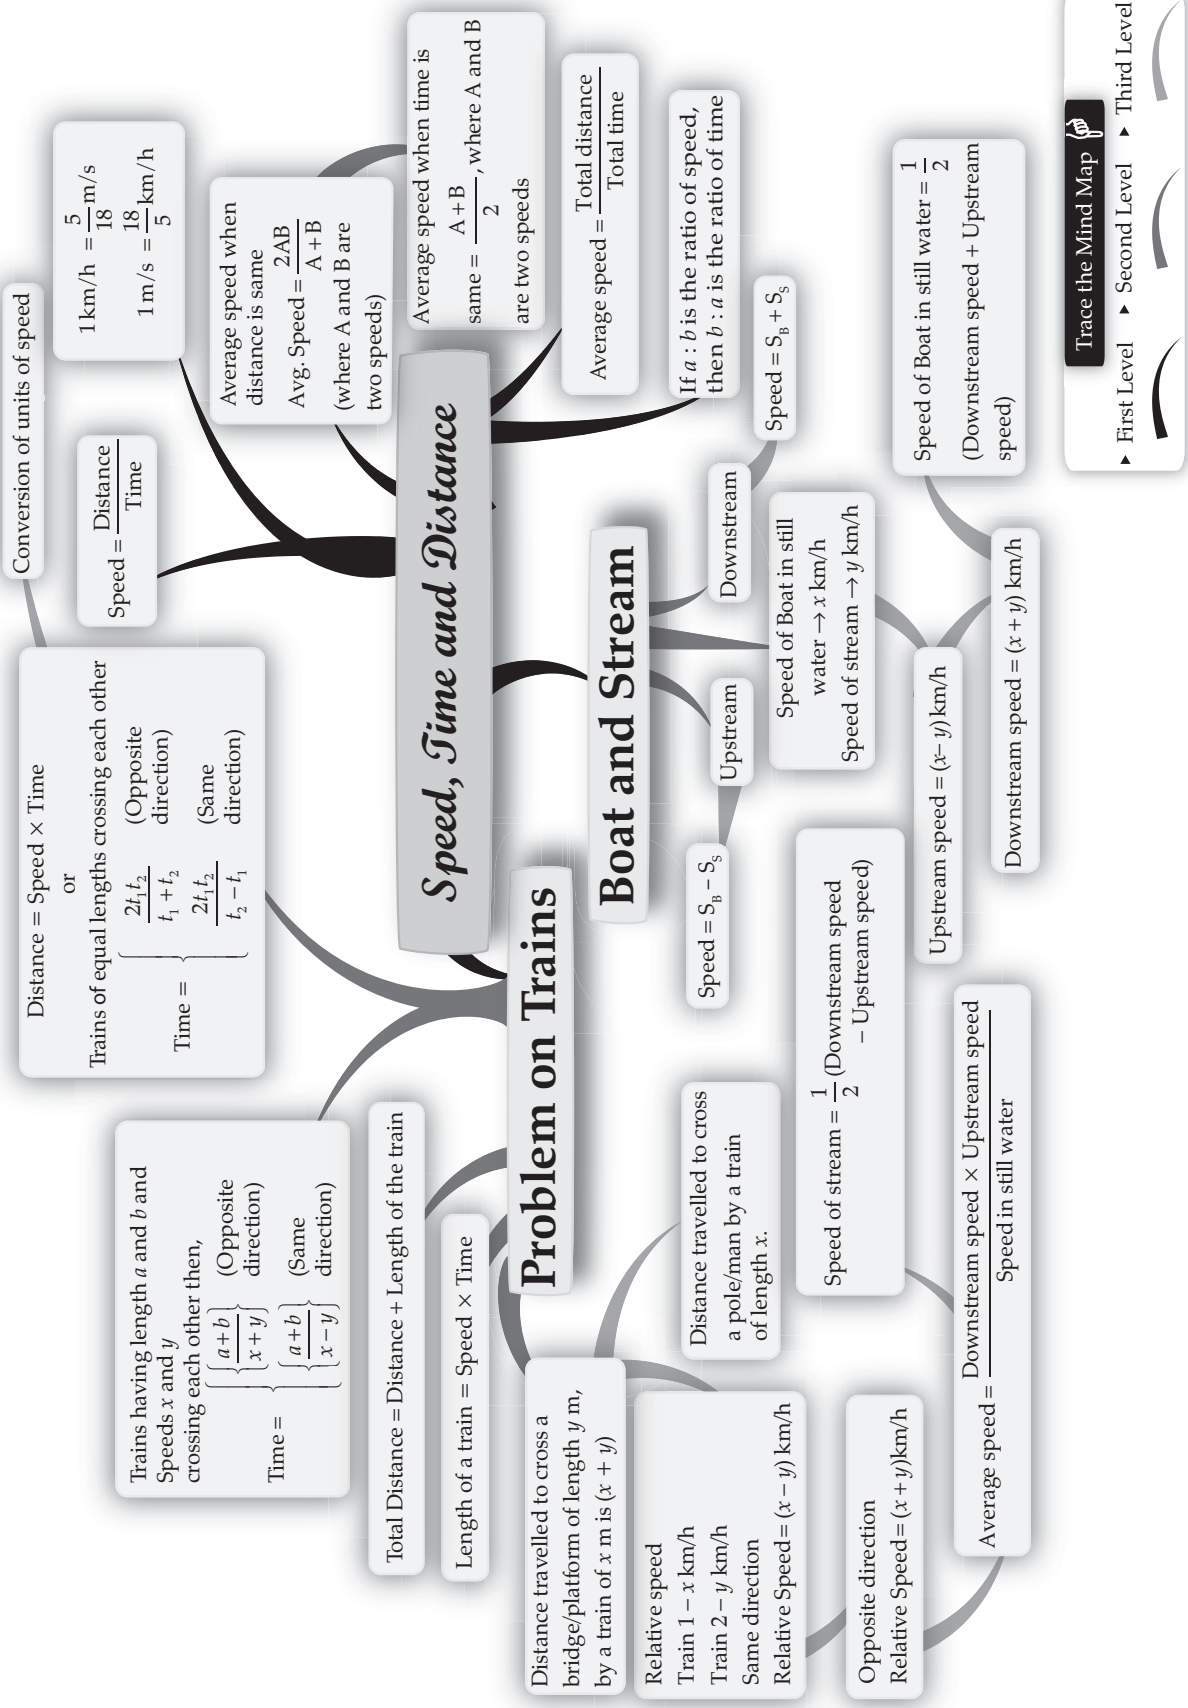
Speed, Time and Distance

Conversion of units of speed

1 km/h $= \frac{5}{18}$ m/s
1 m/s $= \frac{18}{5}$ km/h

Speed $= \frac{\text{Distance}}{\text{Time}}$

Average speed when distance is same
Avg. Speed $= \frac{2AB}{A+B}$
(where A and B are two speeds)

Average speed when time is same $= \frac{A+B}{2}$, where A and B are two speeds

Average speed $= \frac{\text{Total distance}}{\text{Total time}}$

If $a : b$ is the ratio of speed, then $b : a$ is the ratio of time

Boat and Stream

Downstream

Speed $= S_B + S_S$

Upstream

Speed $= S_B - S_S$

Speed of Boat in still water $\rightarrow x$ km/h
Speed of stream $\rightarrow y$ km/h

Upstream speed $= (x - y)$ km/h

Downstream speed $= (x + y)$ km/h

Speed of Boat in still water $= \frac{1}{2}$ (Downstream speed + Upstream speed)

Speed of stream $= \frac{1}{2}$ (Downstream speed − Upstream speed)

Average speed $= \frac{\text{Downstream speed} \times \text{Upstream speed}}{\text{Speed in still water}}$

Problem on Trains

Distance = Speed × Time
or
Trains of equal lengths crossing each other
Time $= \begin{cases} \frac{2t_1t_2}{t_1+t_2} & \text{(Opposite direction)} \\ \frac{2t_1t_2}{t_2-t_1} & \text{(Same direction)} \end{cases}$

Trains having length $a$ and $b$ and Speeds $x$ and $y$ crossing each other then,
Time $= \begin{cases} \left\{\frac{a+b}{x+y}\right\} & \text{(Opposite direction)} \\ \left\{\frac{a+b}{x-y}\right\} & \text{(Same direction)} \end{cases}$

Total Distance = Distance + Length of the train

Length of a train = Speed × Time

Distance travelled to cross a bridge/platform of length $y$ m, by a train of $x$ m is $(x + y)$

Distance travelled to cross a pole/man by a train of length $x$.

Relative speed
Train 1 – $x$ km/h
Train 2 – $y$ km/h
Same direction
Relative Speed $= (x - y)$ km/h

Opposite direction
Relative Speed $= (x + y)$ km/h

Trace the Mind Map
First Level
Second Level
Third Level